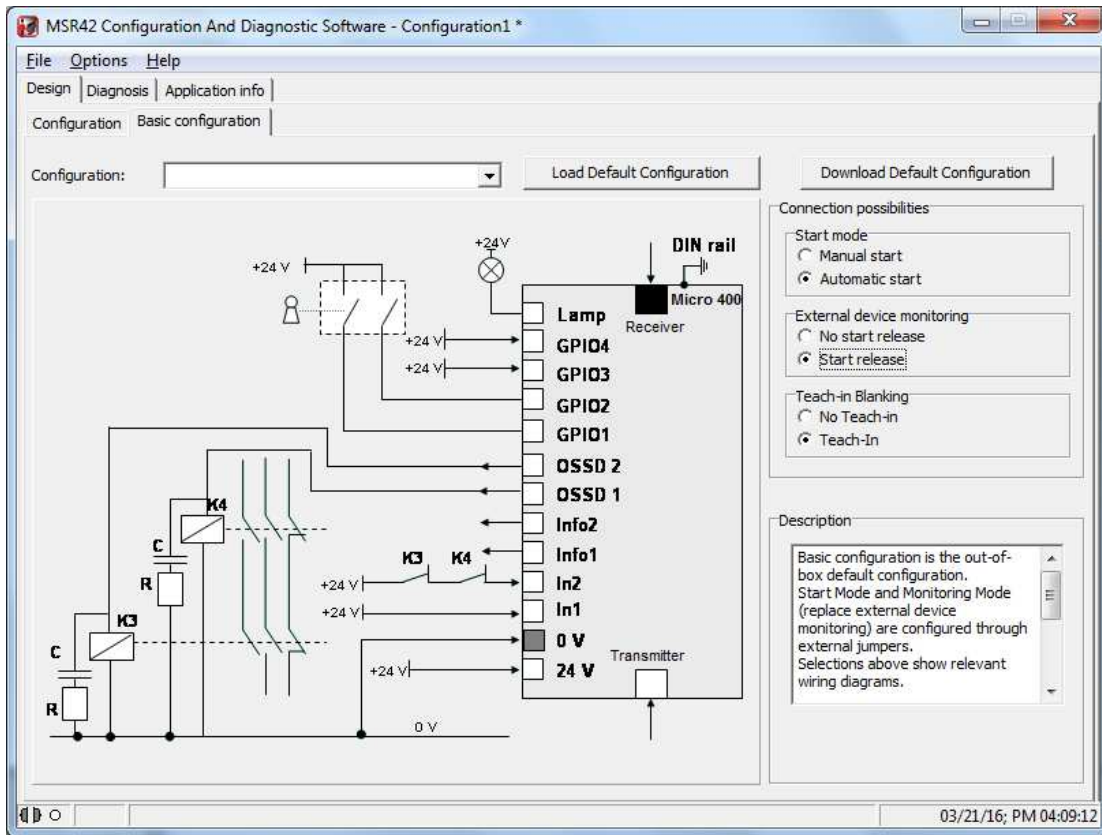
MSR42 Configuration And Diagnostic Software - Configuration1 *

File Options Help

Design | Diagnosis | Application info

Configuration | Basic configuration

Configuration:

Load Default Configuration

Download Default Configuration

+24 V

+24 V

DIN rail

Micro 400

Receiver

Lamp

+24 V

GPIO4

+24 V

GPIO3

GPIO2

GPIO1

OSSD 2

OSSD 1

K4

Info2

C

Info1

K3

K4

R

+24 V

In2

+24 V

In1

K3

C

0 V

+24 V

24 V

Transmitter

R

0 V

Connection possibilities

Start mode

Manual start

Automatic start

External device monitoring

No start release

Start release

Teach-in Blanking

No Teach-in

Teach-In

Description

Basic configuration is the out-of-box default configuration.
Start Mode and Monitoring Mode (replace external device monitoring) are configured through external jumpers.
Selections above show relevant wiring diagrams.

03/21/16; PM 04:09:12